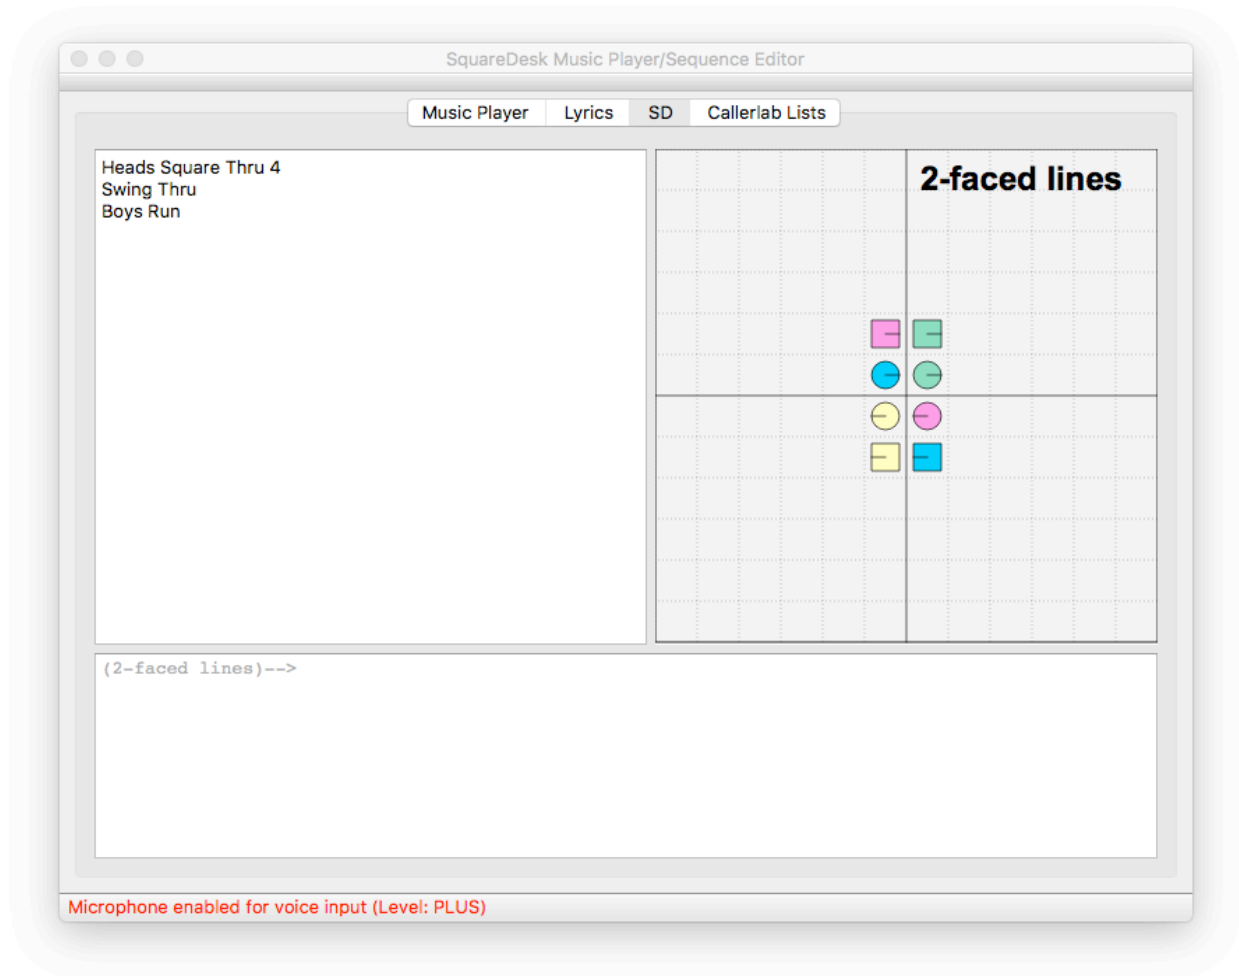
SquareDesk Music Player/Sequence Editor

Music Player | Lyrics | SD | Callerlab Lists

Heads Square Thru 4
Swing Thru
Boys Run

2-faced lines

(2-faced lines)-->

Microphone enabled for voice input (Level: PLUS)